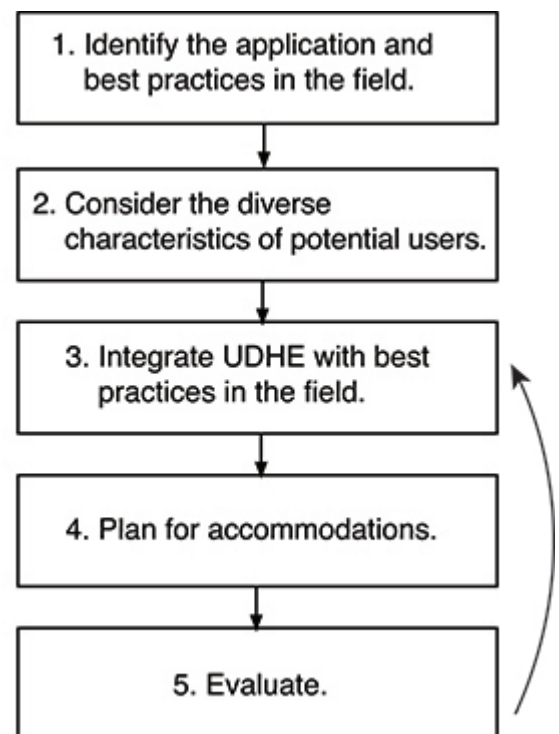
1. Identify the application and best practices in the field.

2. Consider the diverse characteristics of potential users.

3. Integrate UDHE with best practices in the field.

4. Plan for accommodations.

5. Evaluate.